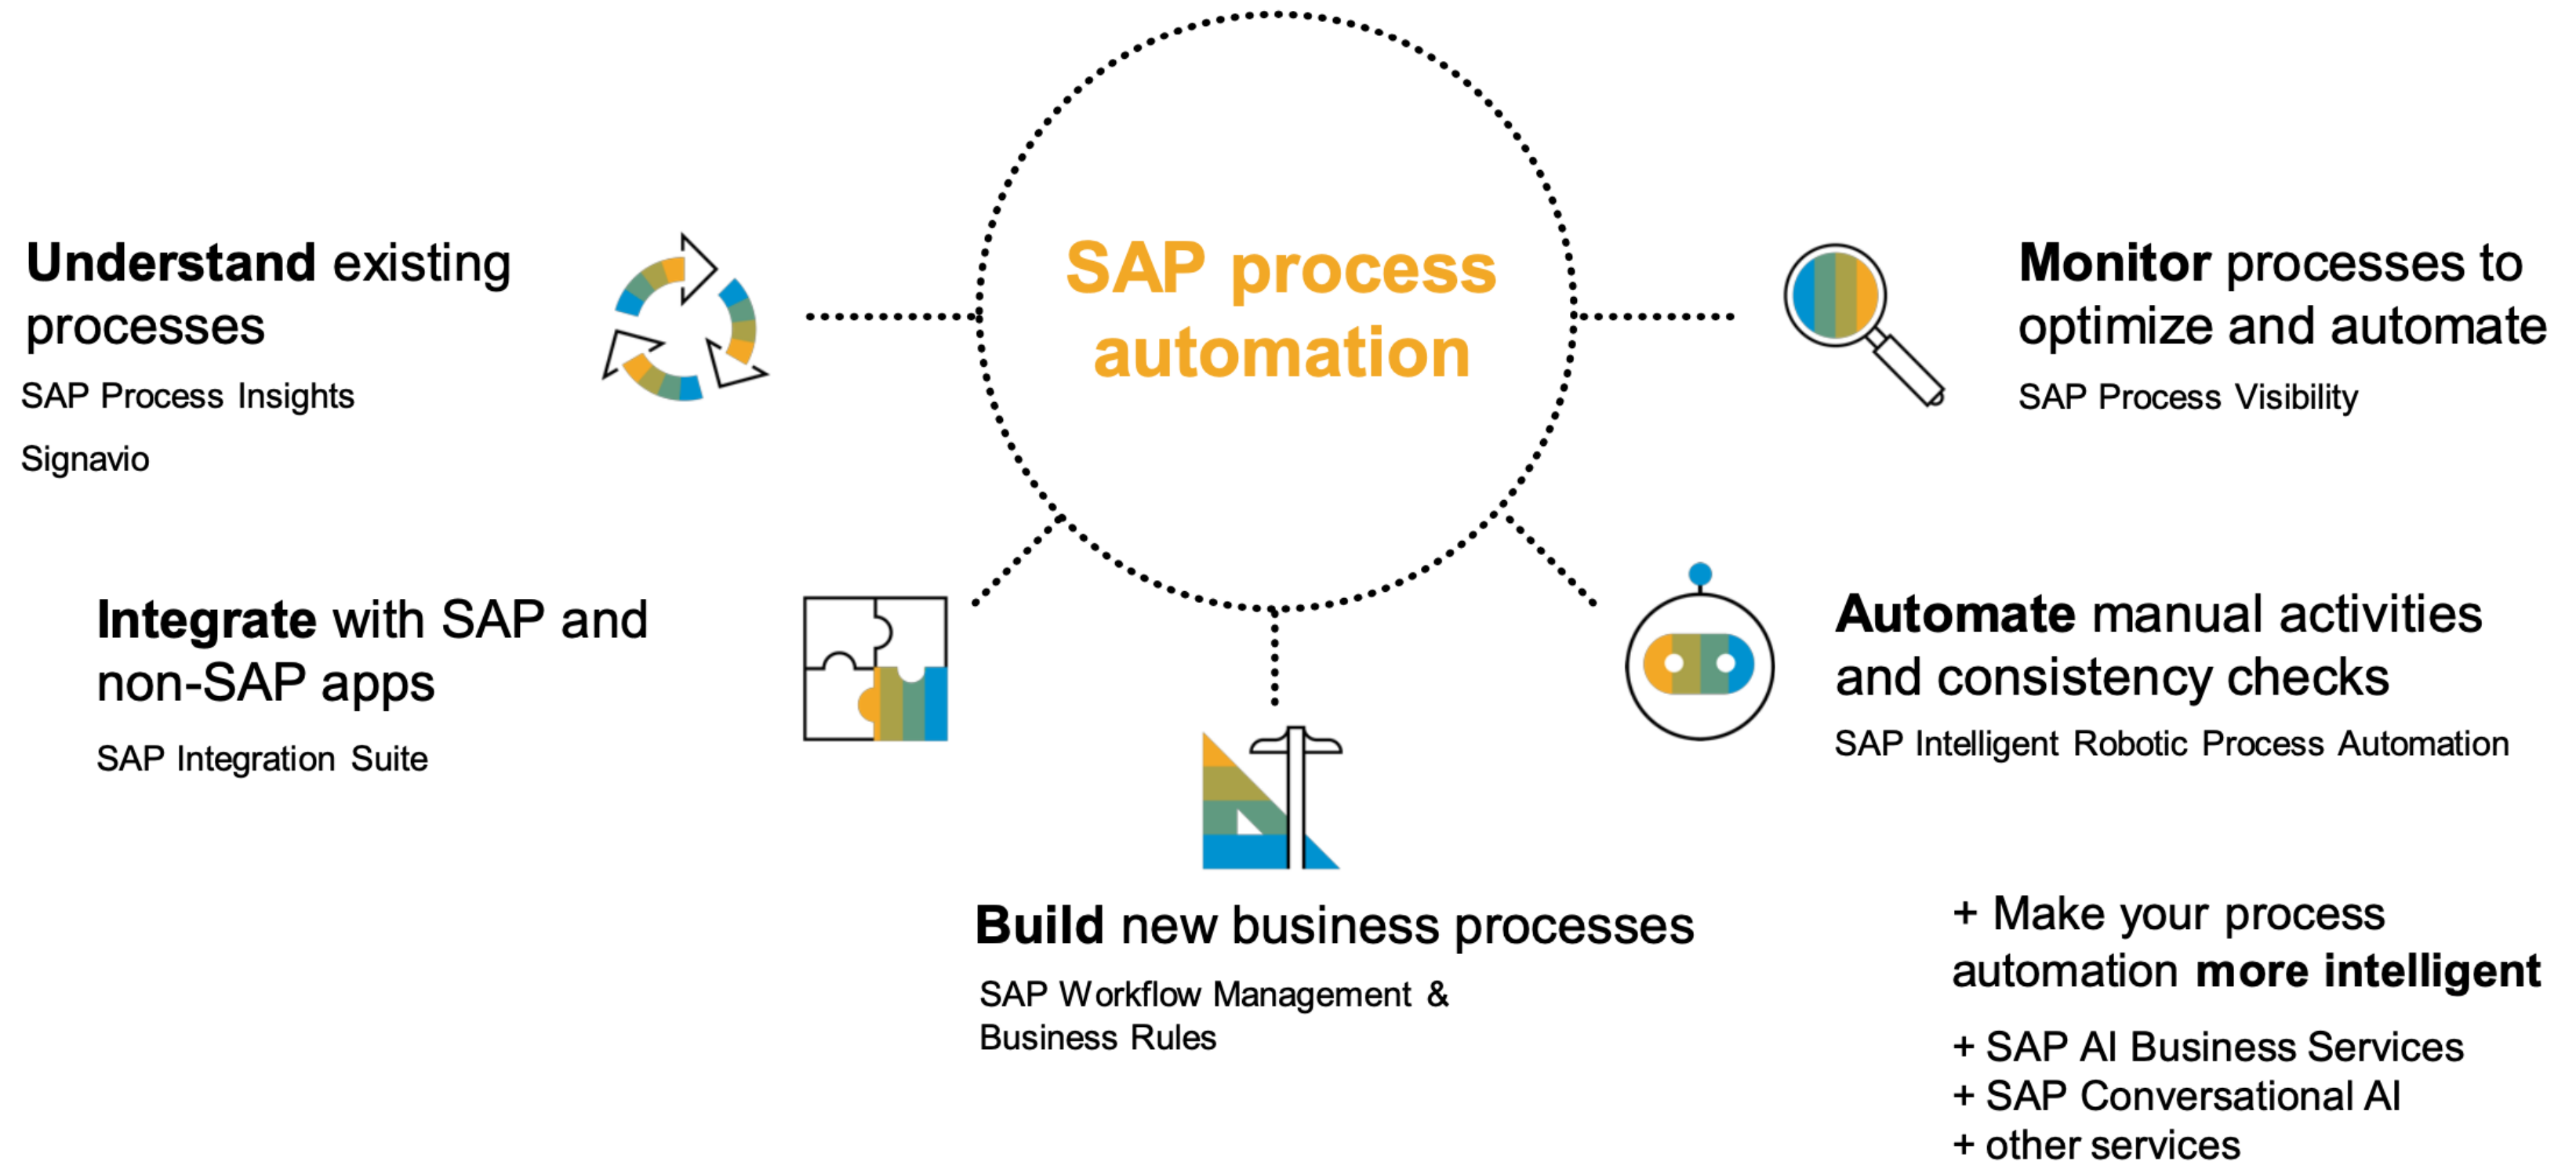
SAP process automation

**Understand** existing processes

SAP Process Insights

Signavio

**Monitor** processes to optimize and automate

SAP Process Visibility

**Integrate** with SAP and non-SAP apps

SAP Integration Suite

**Automate** manual activities and consistency checks

SAP Intelligent Robotic Process Automation

**Build** new business processes

SAP Workflow Management & Business Rules

+ Make your process automation **more intelligent**

+ SAP AI Business Services
+ SAP Conversational AI
+ other services